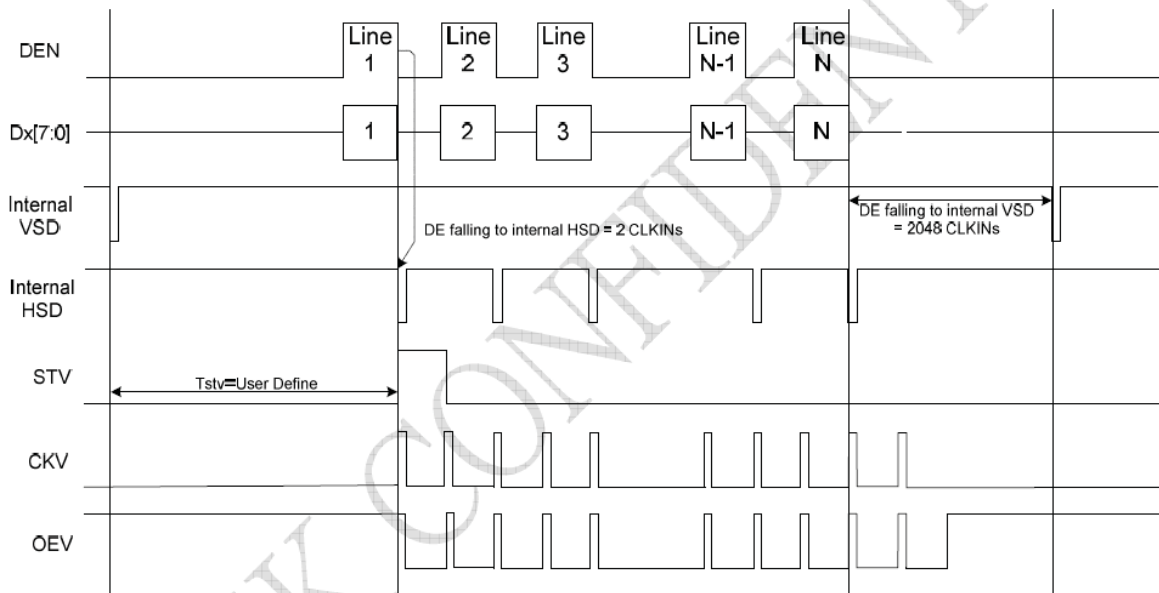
DEN

Line 1

Line 2

Line 3

Line N-1

Line N

Dx[7:0]

1

2

3

N-1

N

Internal VSD

DE falling to internal HSD = 2 CLKINs

DE falling to internal VSD = 2048 CLKINs

Internal HSD

STV

Tstv=User Define

CKV

OEV

K CONFIDEN